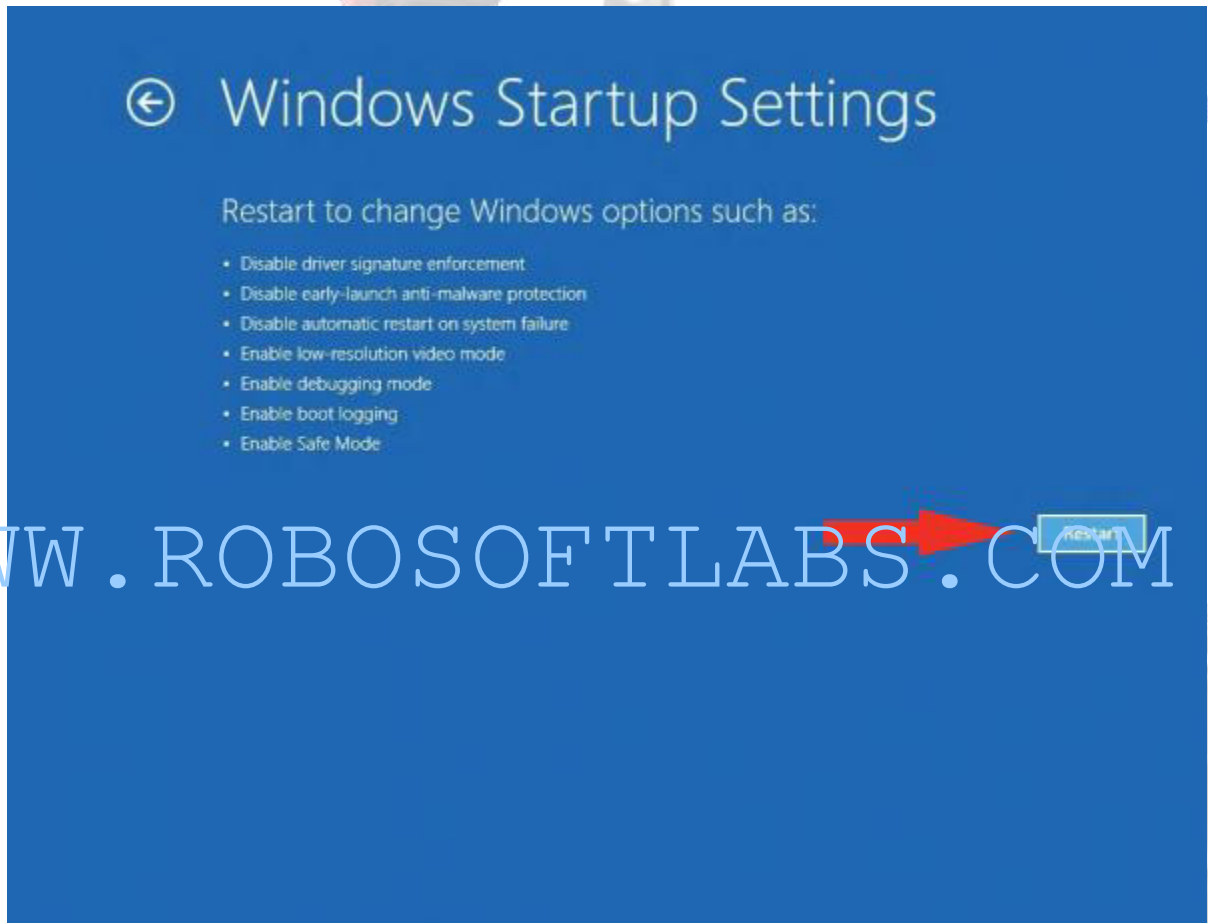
Windows Startup Settings

Restart to change Windows options such as:

- Disable driver signature enforcement
- Disable early-launch anti-malware protection
- Disable automatic restart on system failure
- Enable low-resolution video mode
- Enable debugging mode
- Enable boot logging
- Enable Safe Mode

Restart

WW.ROBOSOFTLABS.COM